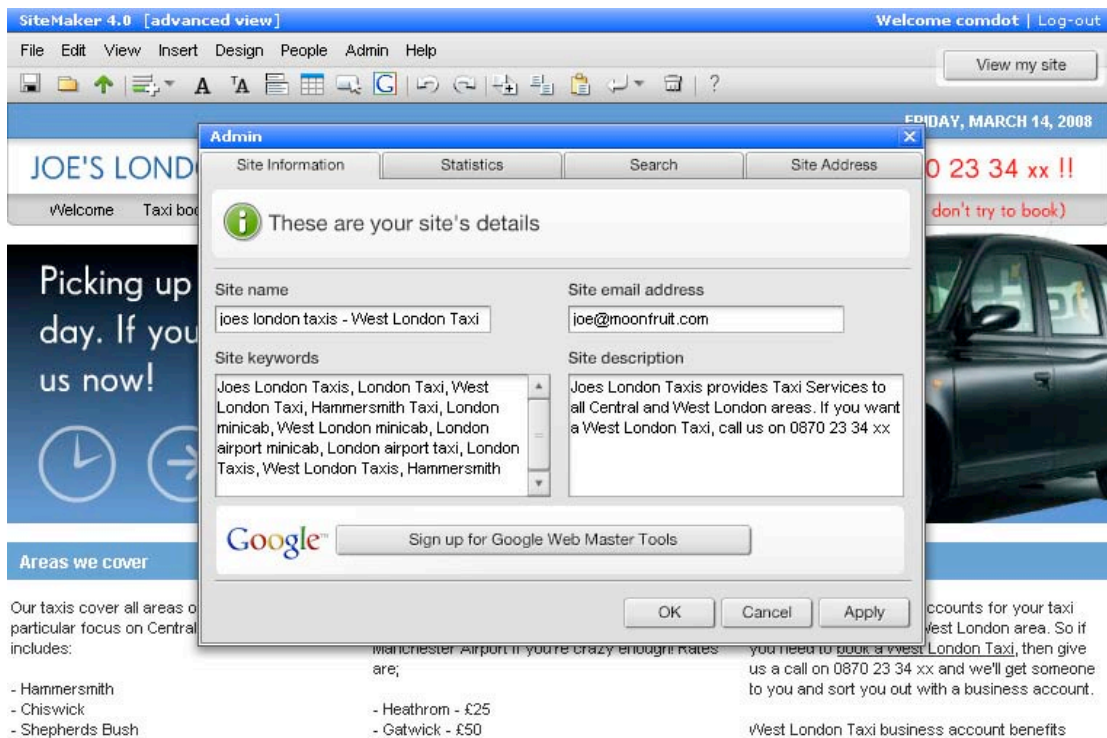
SiteMaker 4.0 [advanced view]

Welcome comdot | Log-out

File Edit View Insert Design People Admin Help

View my site

FRIDAY, MARCH 14, 2008

JOE'S LOND

0 23 34 xx !!

Welcome Taxi boo

don't try to book)

Picking up day. If you us now!

Admin

Site Information | Statistics | Search | Site Address

These are your site's details

Site name

joes london taxis - West London Taxi

Site email address

joe@moonfruit.com

Site keywords

Joes London Taxis, London Taxi, West London Taxi, Hammersmith Taxi, London minicab, West London minicab, London airport minicab, London airport taxi, London Taxis, West London Taxis, Hammersmith

Site description

Joes London Taxis provides Taxi Services to all Central and West London areas. If you want a West London Taxi, call us on 0870 23 34 xx

Google

Sign up for Google Web Master Tools

OK Cancel Apply

Areas we cover

Our taxis cover all areas o particular focus on Central includes:

- Hammersmith
- Chiswick
- Shepherds Bush

Manchester Airport if you're crazy enough! Rates are;

- Heathrom - £25
- Gatwick - £50

ccounts for your taxi est London area. So if you need to book a West London Taxi, then give us a call on 0870 23 34 xx and we'll get someone to you and sort you out with a business account.

West London Taxi business account benefits